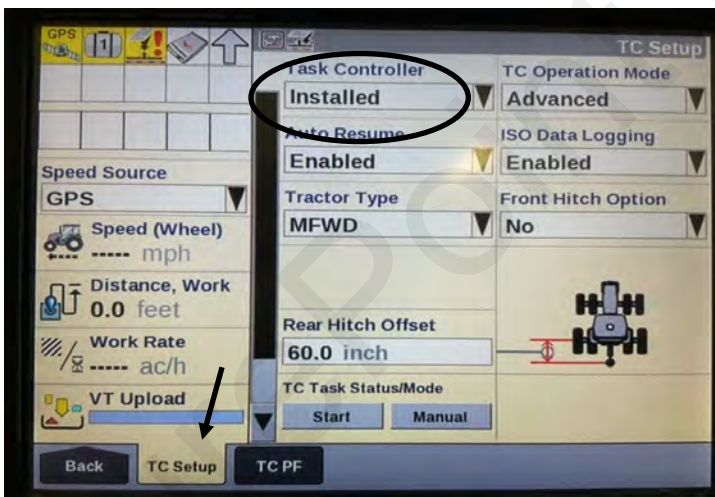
GPS

TC Setup

Task Controller
Installed

TC Operation Mode
Advanced

Auto Resume
Enabled

ISO Data Logging
Enabled

Speed Source
GPS

Tractor Type
MFWD

Front Hitch Option
No

Speed (Wheel)
----- mph

Distance, Work
0.0 feet

Rear Hitch Offset
60.0 inch

Work Rate
----- ac/h

TC Task Status/Mode
Start
Manual

VT Upload

Back
TC Setup
TC PF